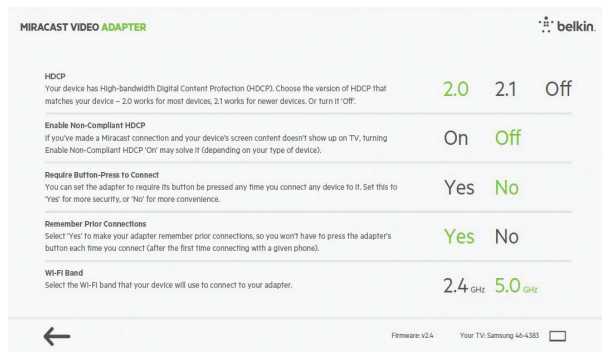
MIRACAST VIDEO ADAPTER

belkin.

HDCP
Your device has High-bandwidth Digital Content Protection (HDCP). Choose the version of HDCP that matches your device – 2.0 works for most devices, 2.1 works for newer devices. Or turn it 'Off'.

2.0 2.1 Off

Enable Non-Compliant HDCP
If you've made a Miracast connection and your device's screen content doesn't show up on TV, turning Enable Non-Compliant HDCP 'On' may solve it (depending on your type of device).

On Off

Require Button-Press to Connect
You can set the adapter to require its button be pressed any time you connect any device to it. Set this to 'Yes' for more security, or 'No' for more convenience.

Yes No

Remember Prior Connections
Select 'Yes' to make your adapter remember prior connections, so you won't have to press the adapter's button each time you connect (after the first time connecting with a given phone).

Yes No

Wi-Fi Band
Select the Wi-Fi band that your device will use to connect to your adapter.

2.4 GHz 5.0 GHz

←

Firmware: v2.4 Your TV: Samsung 46-4383